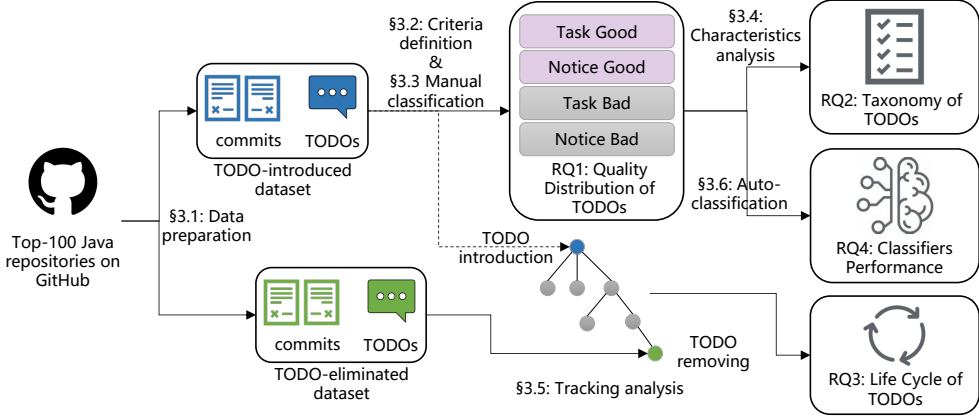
Top-100 Java repositories on GitHub

§3.1: Data preparation

commits TODOs

TODO-introduced dataset

commits TODOs

TODO-eliminated dataset

§3.2: Criteria definition & §3.3 Manual classification

Task Good

Notice Good

Task Bad

Notice Bad

RQ1: Quality Distribution of TODOs

§3.4: Characteristics analysis

RQ2: Taxonomy of TODOs

§3.6: Auto-classification

RQ4: Classifiers Performance

TODO introduction

TODO removing

§3.5: Tracking analysis

RQ3: Life Cycle of TODOs